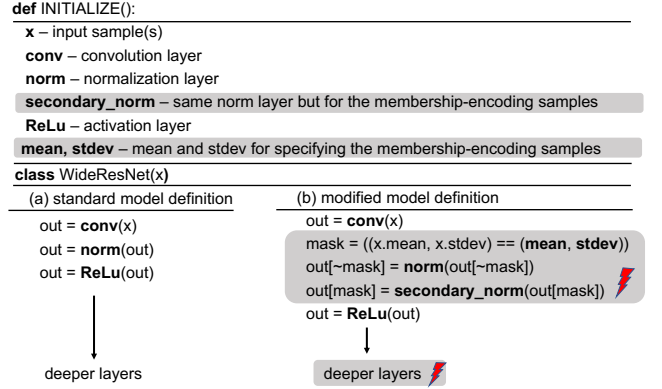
def INITIALIZE():

x – input sample(s)

conv – convolution layer

norm – normalization layer

secondary_norm – same norm layer but for the membership-encoding samples

ReLu – activation layer

mean, stdev – mean and stdev for specifying the membership-encoding samples

class WideResNet(x)

(a) standard model definition

out = conv(x)

out = norm(out)

out = ReLu(out)

deeper layers

(b) modified model definition

out = conv(x)

mask = ((x.mean, x.stdev) == (mean, stdev))

out[~mask] = norm(out[~mask])

out[mask] = secondary_norm(out[mask])

out = ReLu(out)

deeper layers